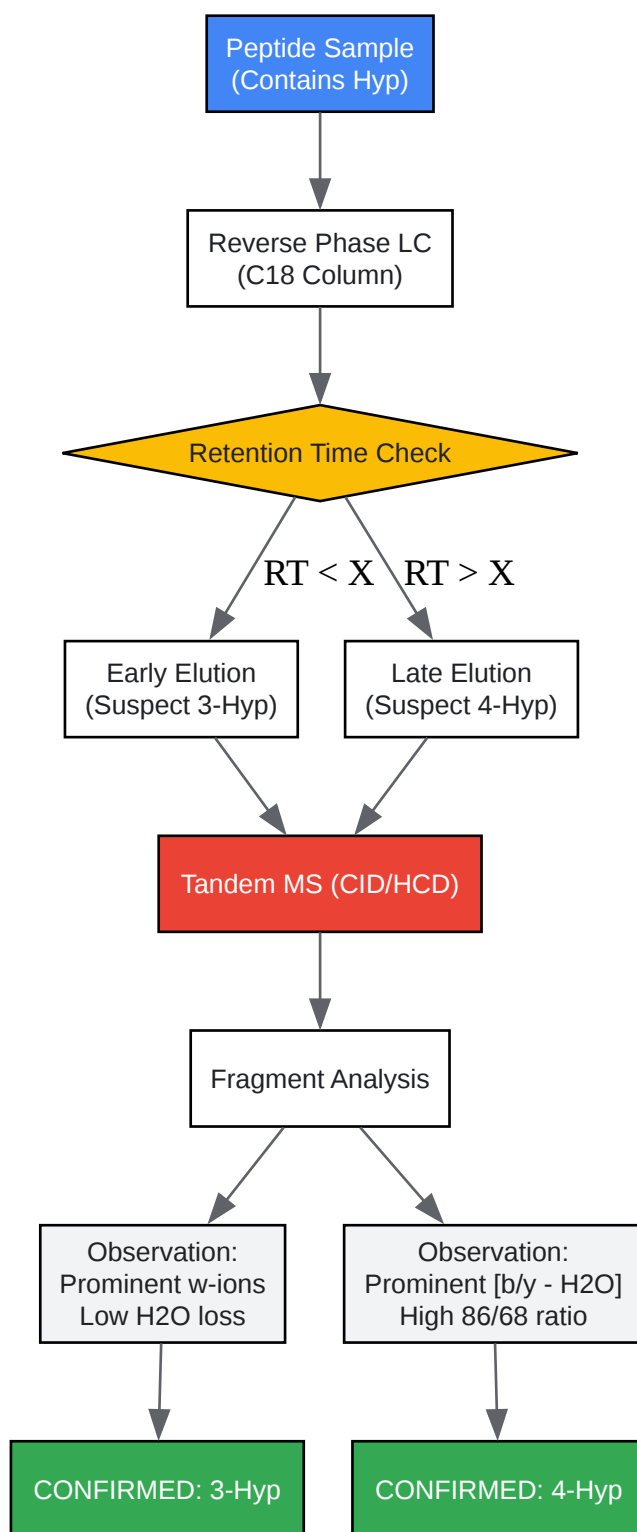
Peptide Sample
(Contains Hyp)

Reverse Phase LC
(C18 Column)

Retention Time Check

RT < X

RT > X

Early Elution
(Suspect 3-Hyp)

Late Elution
(Suspect 4-Hyp)

Tandem MS (CID/HCD)

Fragment Analysis

Observation:
Prominent w-ions
Low H2O loss

Observation:
Prominent [b/y - H2O]
High 86/68 ratio

CONFIRMED: 3-Hyp

CONFIRMED: 4-Hyp